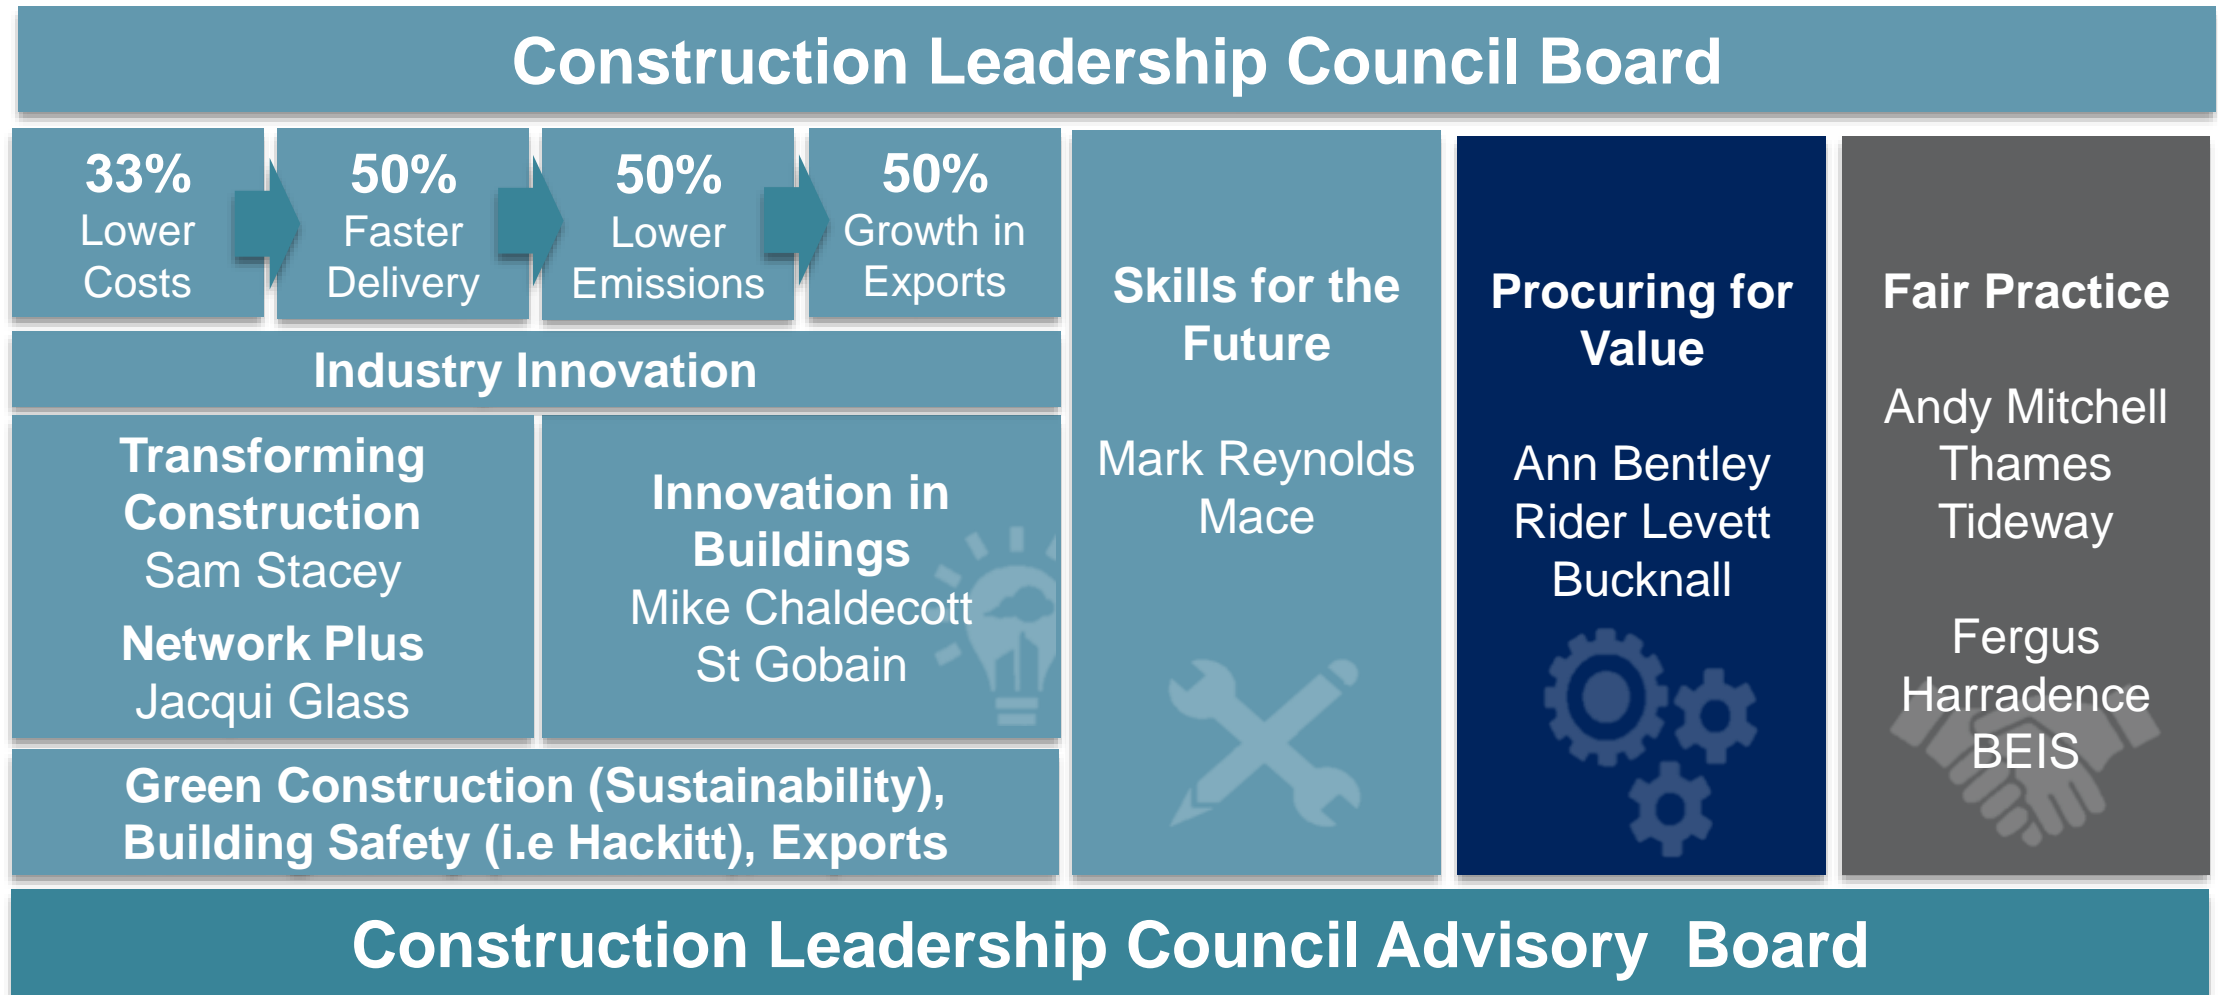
Construction Leadership Council Board

33% Lower Costs

50% Faster Delivery

50% Lower Emissions

50% Growth in Exports

Industry Innovation

Transforming Construction
Sam Stacey

Network Plus
Jacqui Glass

Innovation in Buildings
Mike Chaldecott
St Gobain

Green Construction (Sustainability), Building Safety (i.e Hackitt), Exports

Skills for the Future

Mark Reynolds
Mace

Procuring for Value

Ann Bentley
Rider Levett
Bucknall

Fair Practice

Andy Mitchell
Thames
Tideway

Fergus
Harradence
BEIS

Construction Leadership Council Advisory Board